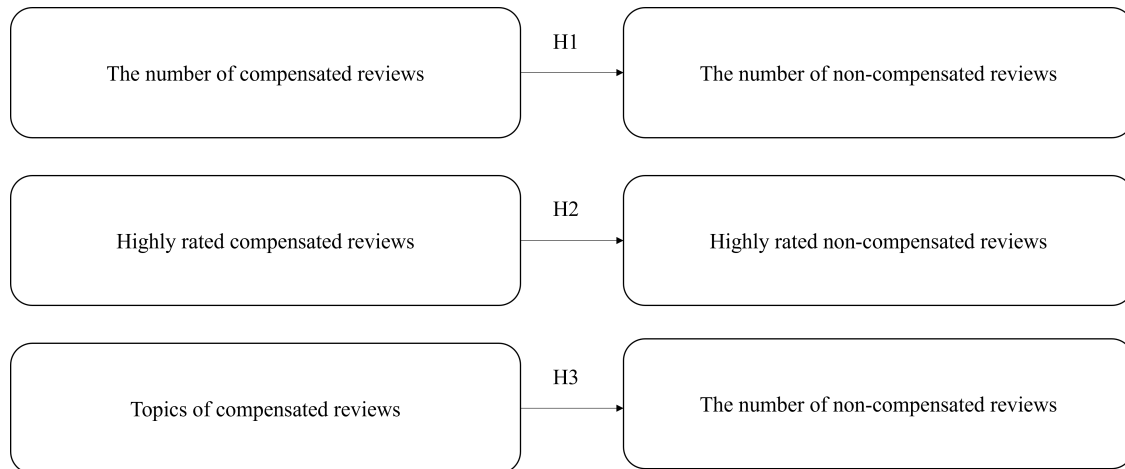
The number of compensated reviews

H1

The number of non-compensated reviews

Highly rated compensated reviews

H2

Highly rated non-compensated reviews

Topics of compensated reviews

H3

The number of non-compensated reviews